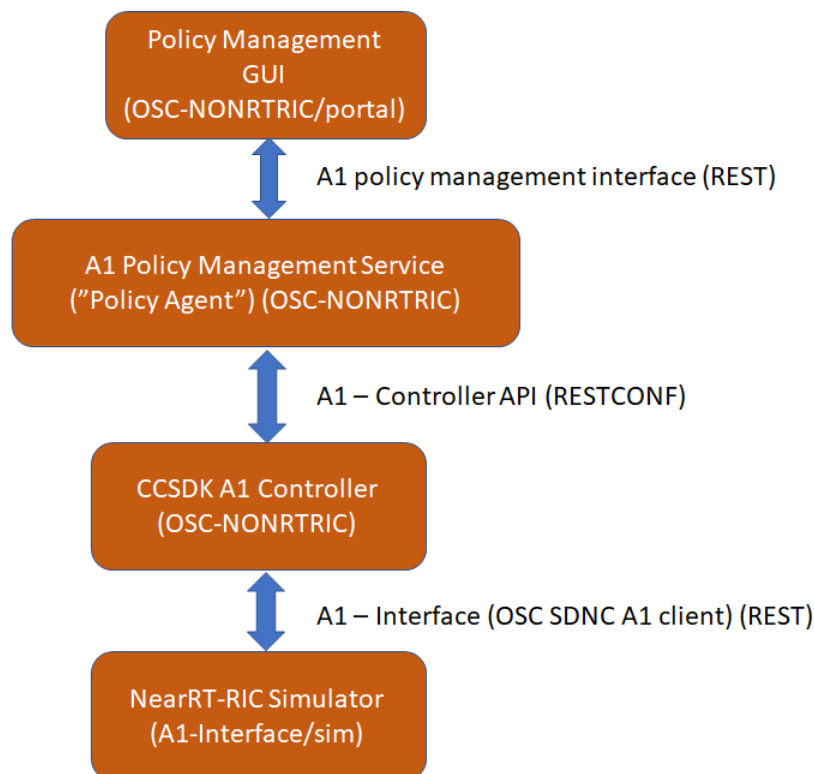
Policy Management GUI (OSC-NONRTRIC/portal)

A1 policy management interface (REST)

A1 Policy Management Service (”Policy Agent”) (OSC-NONRTRIC)

A1 – Controller API (RESTCONF)

CCSDK A1 Controller (OSC-NONRTRIC)

A1 – Interface (OSC SDNC A1 client) (REST)

NearRT-RIC Simulator (A1-Interface/sim)